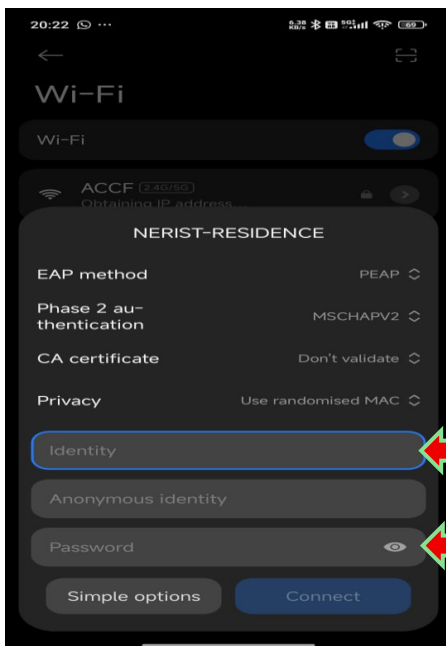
20:22 ···
6.38 KB/s 69

Wi-Fi

Wi-Fi

ACCF 2.4G/5G
Obtaining IP address...

NERIST-RESIDENCE

EAP method PEAP

Phase 2 authentication MSCHAPV2

CA certificate Don't validate

Privacy Use randomised MAC

Identity

Anonymous identity

Password

Simple options

Connect